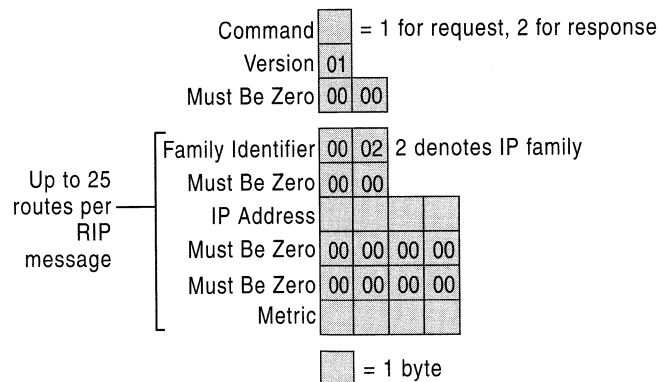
Command = 1 for request, 2 for response

Version 01

Must Be Zero 00 00

Up to 25 routes per RIP message

Family Identifier 00 02 2 denotes IP family

Must Be Zero 00 00

IP Address

Must Be Zero 00 00 00 00

Must Be Zero 00 00 00 00

Metric

= 1 byte